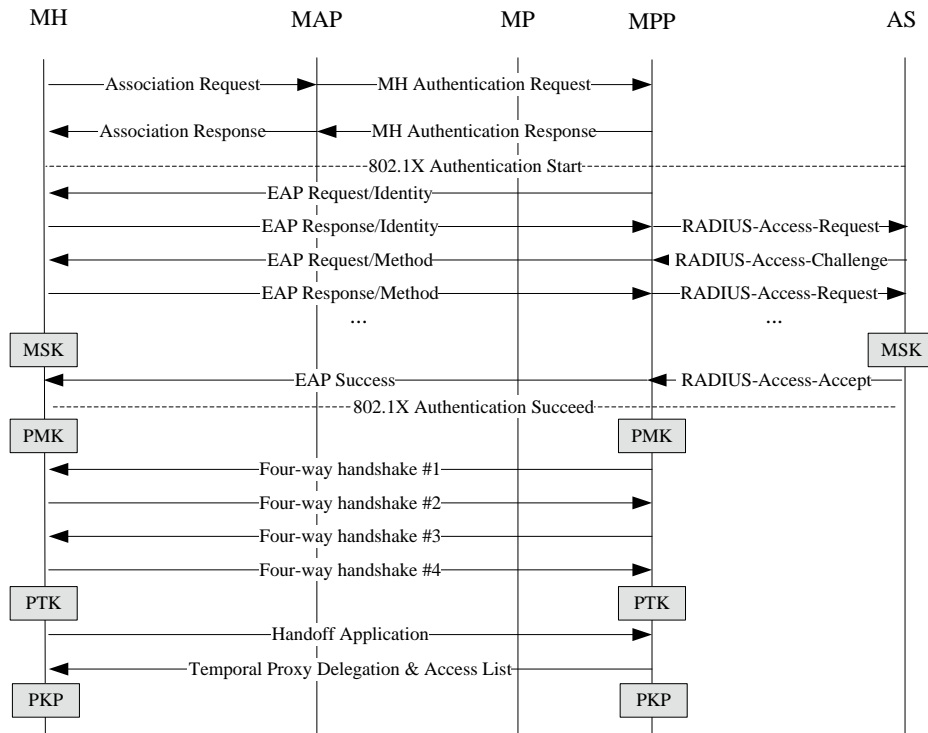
MH MAP MP MPP AS

Association Request
MH Authentication Request
Association Response
MH Authentication Response
802.1X Authentication Start
EAP Request/Identity
EAP Response/Identity
RADIUS-Access-Request
EAP Request/Method
RADIUS-Access-Challenge
EAP Response/Method
RADIUS-Access-Request
...
...
MSK
MSK
EAP Success
RADIUS-Access-Accept
802.1X Authentication Succeed
PMK
PMK
Four-way handshake #1
Four-way handshake #2
Four-way handshake #3
Four-way handshake #4
PTK
PTK
Handoff Application
Temporal Proxy Delegation & Access List
PKP
PKP